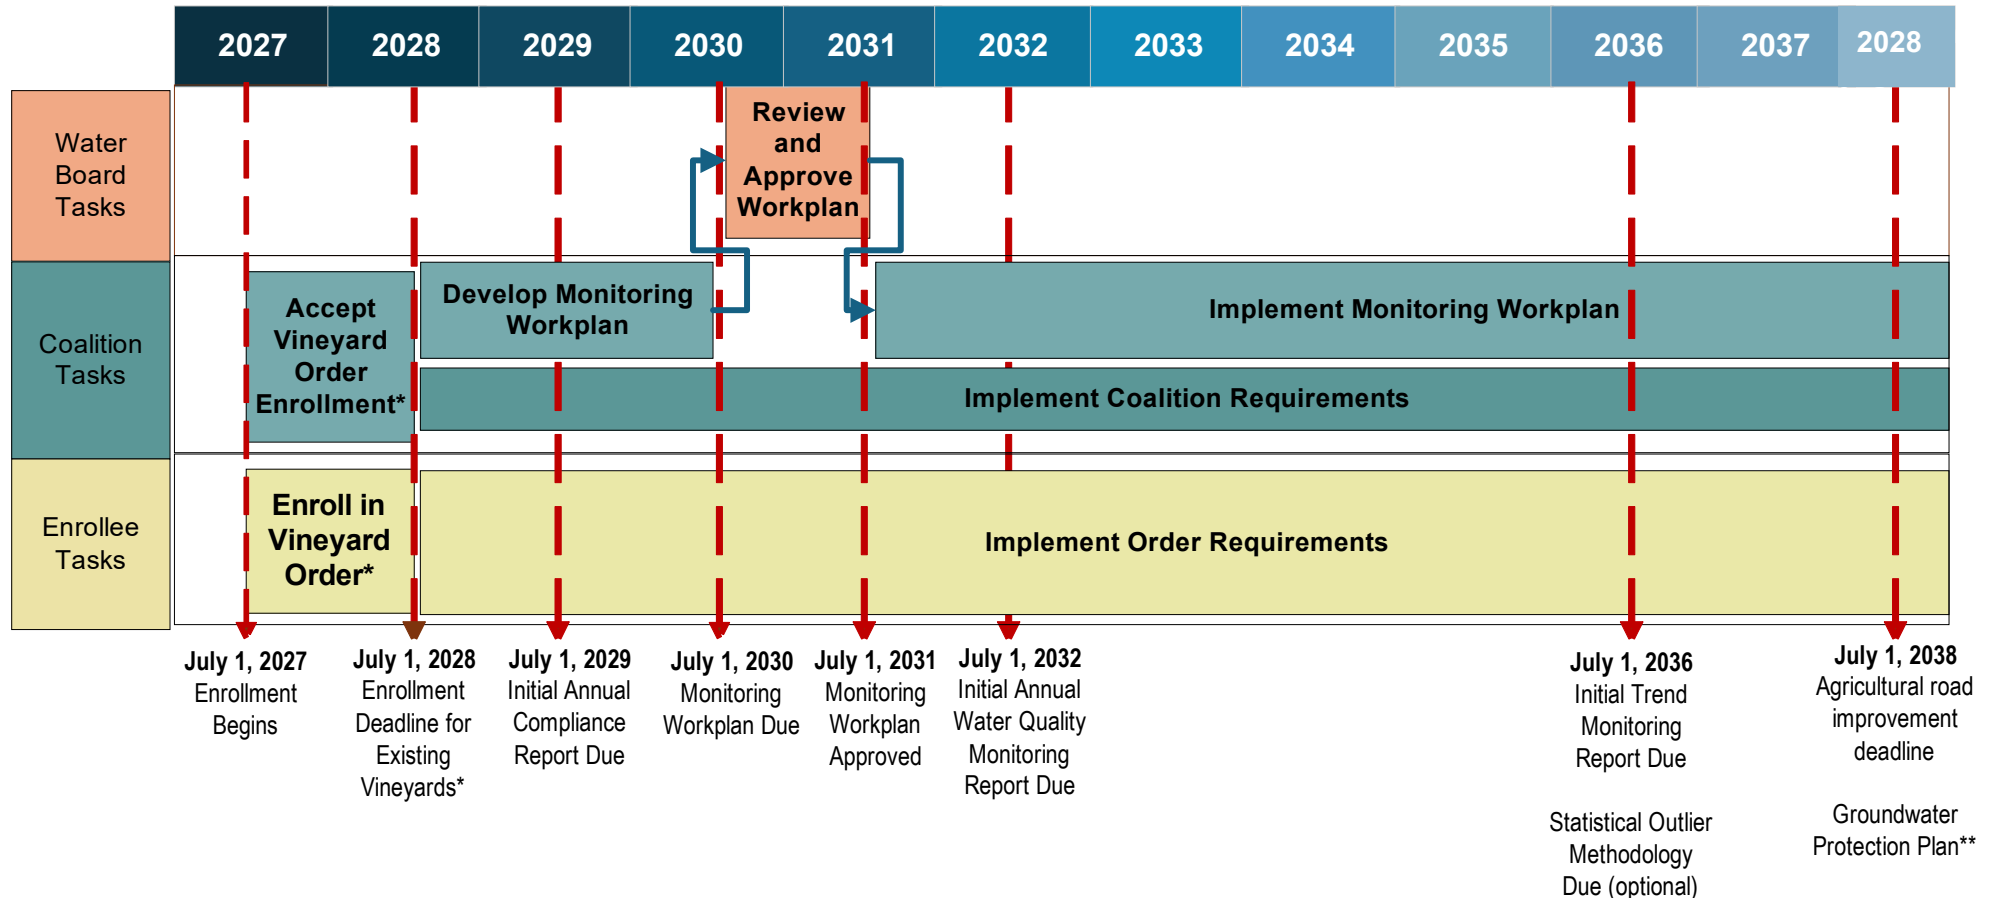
| 2027 | 2028 | 2029 | 2030 | 2031 | 2032 | 2033 | 2034 | 2035 | 2036 | 2037 | 2028 |
|---|---|---|---|---|---|---|---|---|---|---|---|

Water Board Tasks

Review and Approve Workplan

Coalition Tasks

Accept Vineyard Order Enrollment*

Develop Monitoring Workplan

Implement Monitoring Workplan

Implement Coalition Requirements

Enrollee Tasks

Enroll in Vineyard Order*

Implement Order Requirements

July 1, 2027 Enrollment Begins

July 1, 2028 Enrollment Deadline for Existing Vineyards*

July 1, 2029 Initial Annual Compliance Report Due

July 1, 2030 Monitoring Workplan Due

July 1, 2031 Monitoring Workplan Approved

July 1, 2032 Initial Annual Water Quality Monitoring Report Due

July 1, 2036 Initial Trend Monitoring Report Due

Statistical Outlier Methodology Due (optional)

July 1, 2038 Agricultural road improvement deadline

Groundwater Protection Plan**